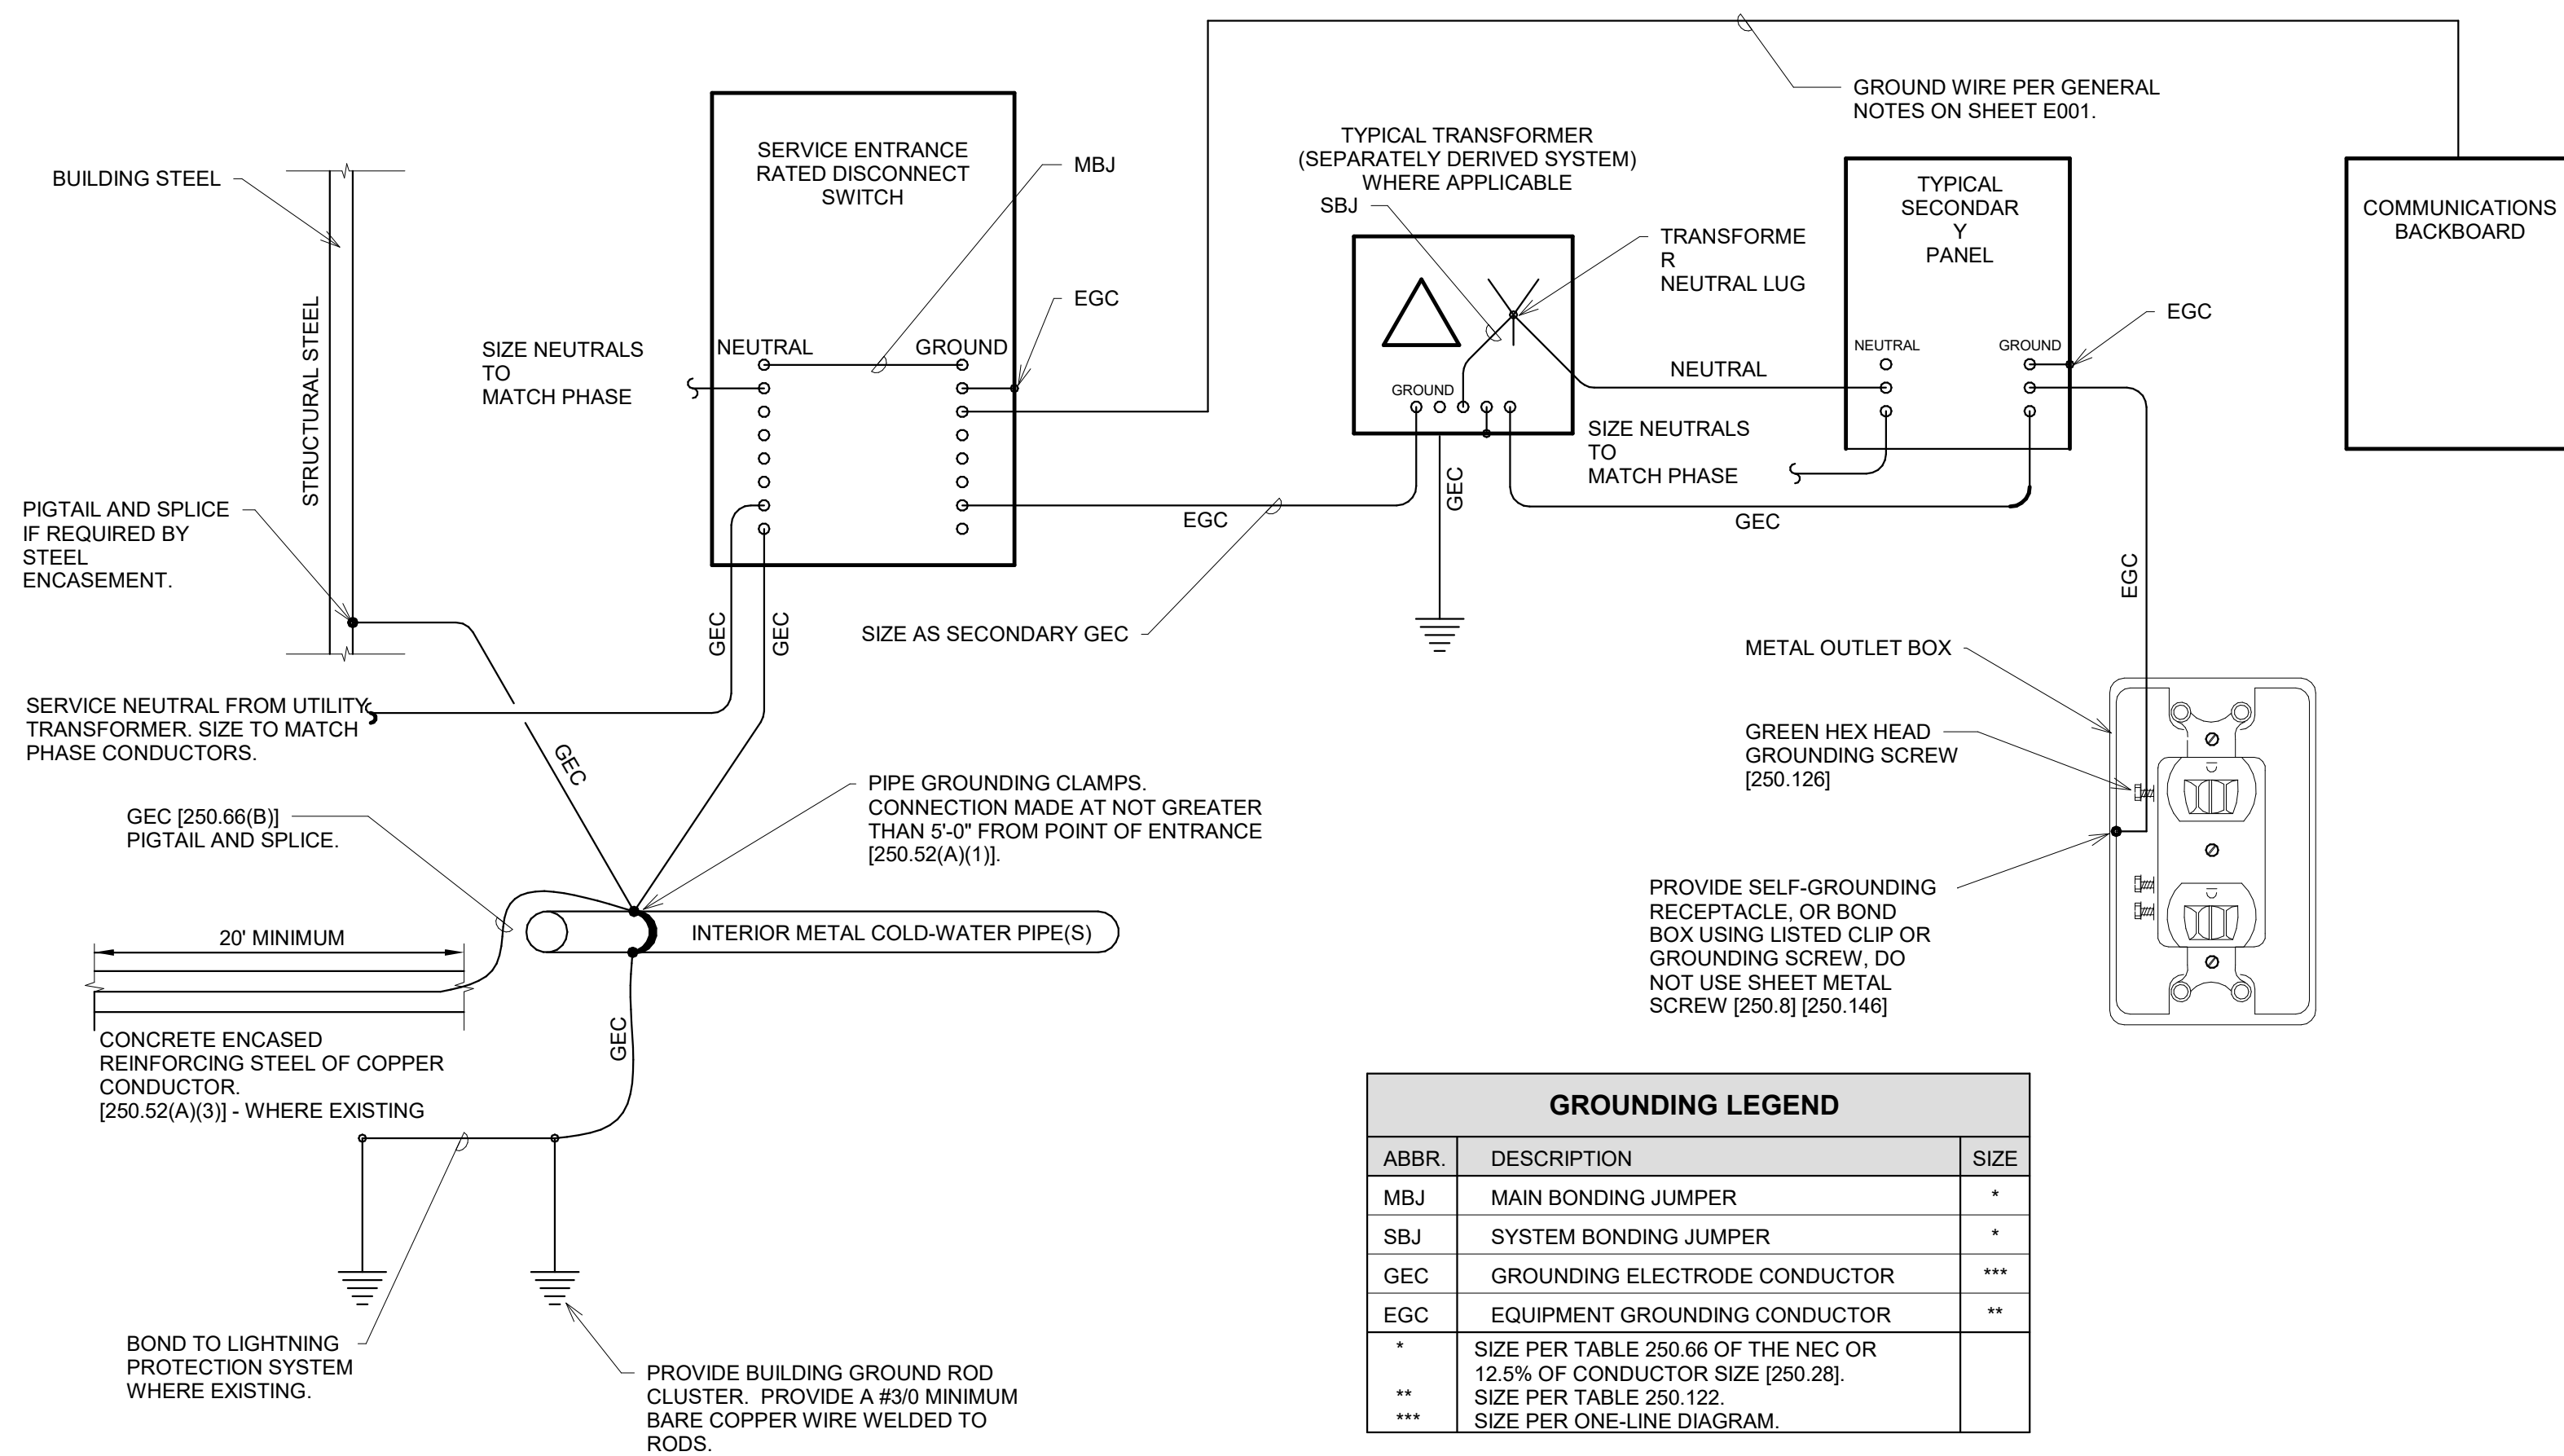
GROUND WIRE PER GENERAL NOTES ON SHEET E001.

BUILDING STEEL

SERVICE ENTRANCE RATED DISCONNECT SWITCH

MBJ

TYPICAL TRANSFORMER (SEPARATELY DERIVED SYSTEM) WHERE APPLICABLE

SBJ

TRANSFORME R NEUTRAL LUG

TYPICAL SECONDAR Y PANEL

COMMUNICATIONS BACKBOARD

EGC

EGC

STRUCTURAL STEEL

SIZE NEUTRALS TO MATCH PHASE

NEUTRAL

GROUND

GROUND

NEUTRAL

NEUTRAL

GROUND

SIZE NEUTRALS TO MATCH PHASE

PIGTAIL AND SPLICE IF REQUIRED BY STEEL ENCASEMENT.

EGC

GEC

GEC

EGC

GEC

GEC

SIZE AS SECONDARY GEC

METAL OUTLET BOX

SERVICE NEUTRAL FROM UTILITY TRANSFORMER. SIZE TO MATCH PHASE CONDUCTORS.

GEC

GREEN HEX HEAD GROUNDING SCREW [250.126]

PIPE GROUNDING CLAMPS. CONNECTION MADE AT NOT GREATER THAN 5'-0" FROM POINT OF ENTRANCE [250.52(A)(1)].

GEC [250.66(B)] PIGTAIL AND SPLICE.

PROVIDE SELF-GROUNDING RECEPTACLE, OR BOND BOX USING LISTED CLIP OR GROUNDING SCREW, DO NOT USE SHEET METAL SCREW [250.8] [250.146]

20' MINIMUM

INTERIOR METAL COLD-WATER PIPE(S)

CONCRETE ENCASED REINFORCING STEEL OF COPPER CONDUCTOR. [250.52(A)(3)] - WHERE EXISTING

GEC

| GROUNDING LEGEND | | |
|---|---|---|
| ABBR. | DESCRIPTION | SIZE |
| MBJ | MAIN BONDING JUMPER | * |
| SBJ | SYSTEM BONDING JUMPER | * |
| GEC | GROUNDING ELECTRODE CONDUCTOR | *** |
| EGC | EQUIPMENT GROUNDING CONDUCTOR | ** |
| * ** *** | SIZE PER TABLE 250.66 OF THE NEC OR 12.5% OF CONDUCTOR SIZE [250.28]. SIZE PER TABLE 250.122. SIZE PER ONE-LINE DIAGRAM. | |

BOND TO LIGHTNING PROTECTION SYSTEM WHERE EXISTING.

PROVIDE BUILDING GROUND ROD CLUSTER. PROVIDE A #3/0 MINIMUM BARE COPPER WIRE WELDED TO RODS.